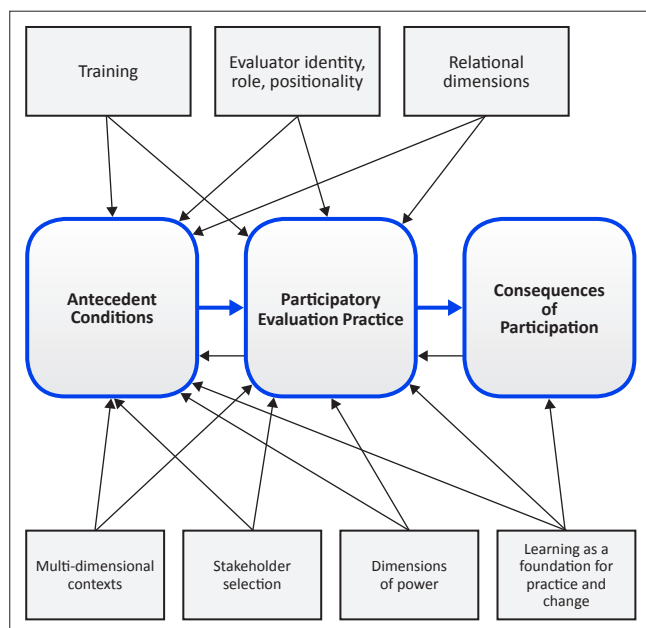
Training

Evaluator identity, role, positionality

Relational dimensions

Antecedent Conditions

Participatory Evaluation Practice

Consequences of Participation

Multi-dimensional contexts

Stakeholder selection

Dimensions of power

Learning as a foundation for practice and change